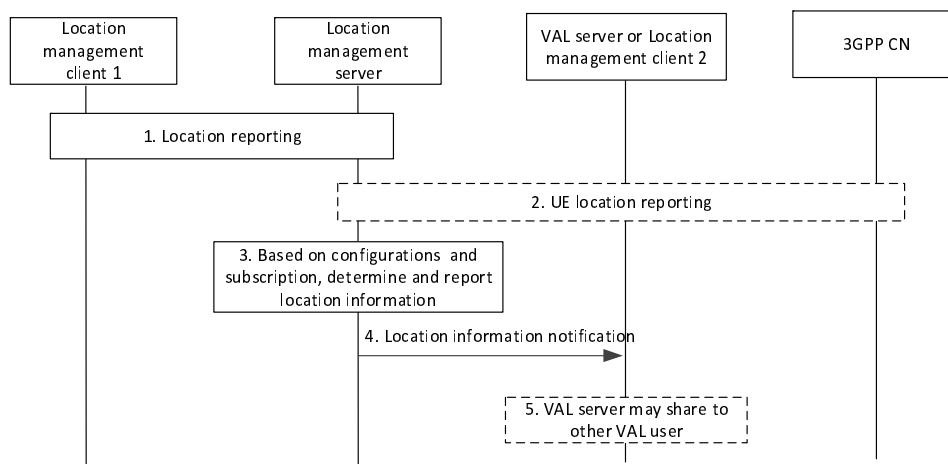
Location management client 1

Location management server

VAL server or Location management client 2

3GPP CN

1. Location reporting

2. UE location reporting

3. Based on configurations and subscription, determine and report location information

4. Location information notification

5. VAL server may share to other VAL user